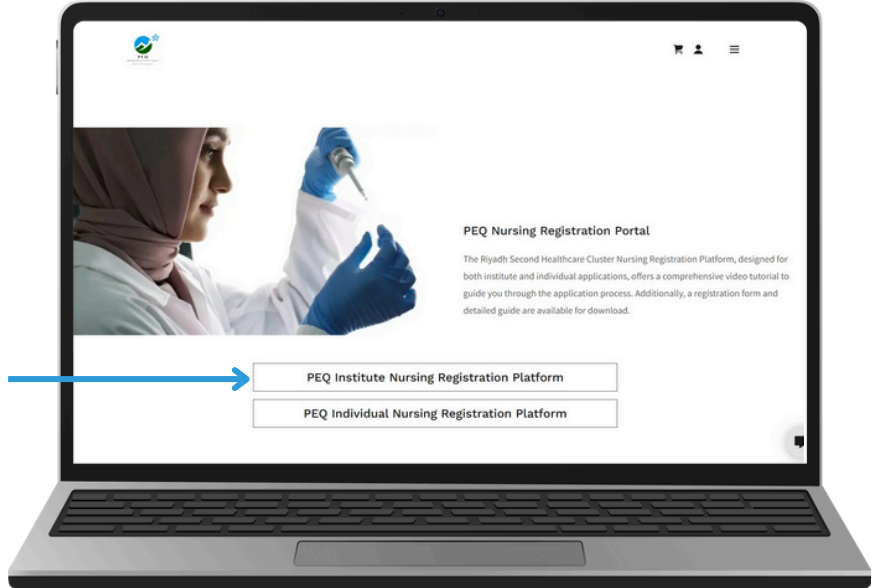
PEQ

PEQ Nursing Registration Portal

The Riyadh Second Healthcare Cluster Nursing Registration Platform, designed for both institute and individual applications, offers a comprehensive video tutorial to guide you through the application process. Additionally, a registration form and detailed guide are available for download.

PEQ Institute Nursing Registration Platform

PEQ Individual Nursing Registration Platform